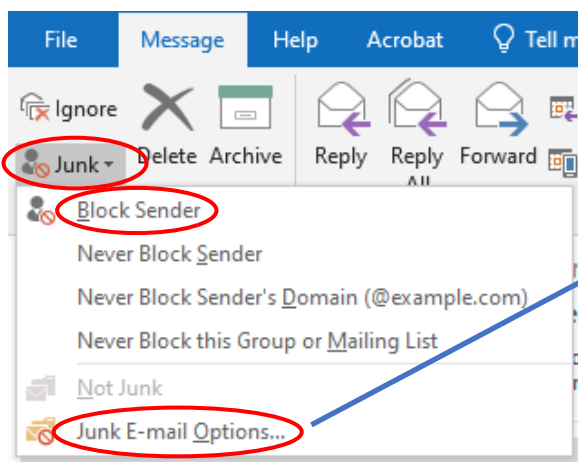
File Message Help Acrobat Tell m

Ignore Delete Archive Reply Reply All Forward

Junk

Block Sender

Never Block Sender

Never Block Sender's Domain (@example.com)

Never Block this Group or Mailing List

Not Junk

Junk E-mail Options...